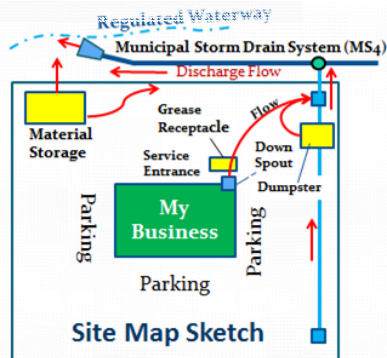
Regulated Waterway

Municipal Storm Drain System (MS4)

Discharge Flow

Material Storage

Grease Receptacle

Flow

Service Entrance

Down Spout

Dumpster

Parking

My Business

Parking

Parking

Site Map Sketch